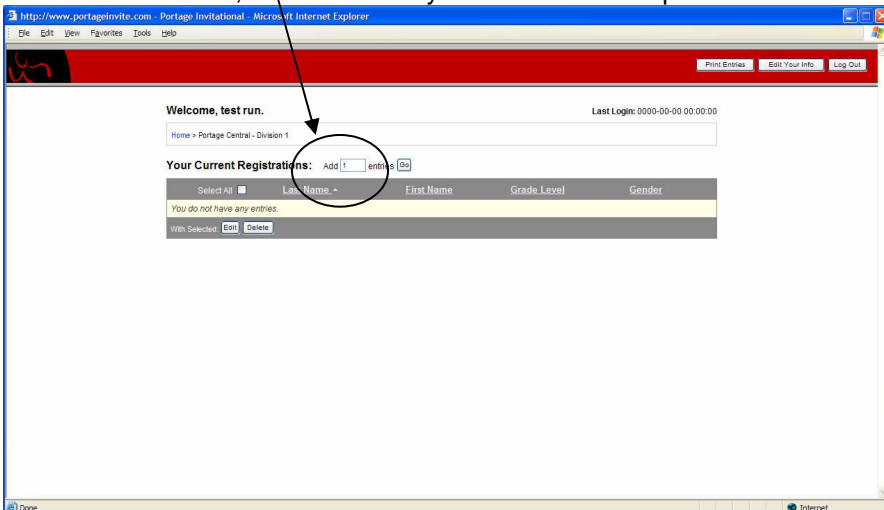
http://www.portageinvite.com - Portage Invitational - Microsoft Internet Explorer

File Edit View Favorites Tools Help

Print Entries | Edit Your Info | Log Out

Welcome, test run.

Last Login: 0000-00-00 00:00:00

Home > Portage Central - Division 1

Your Current Registrations: Add 1 entries Go

| Select All | Last Name | First Name | Grade Level | Gender |
|---|---|---|---|---|
| You do not have any entries. | | | | |

With Selected: Edit Delete

Done

Internet